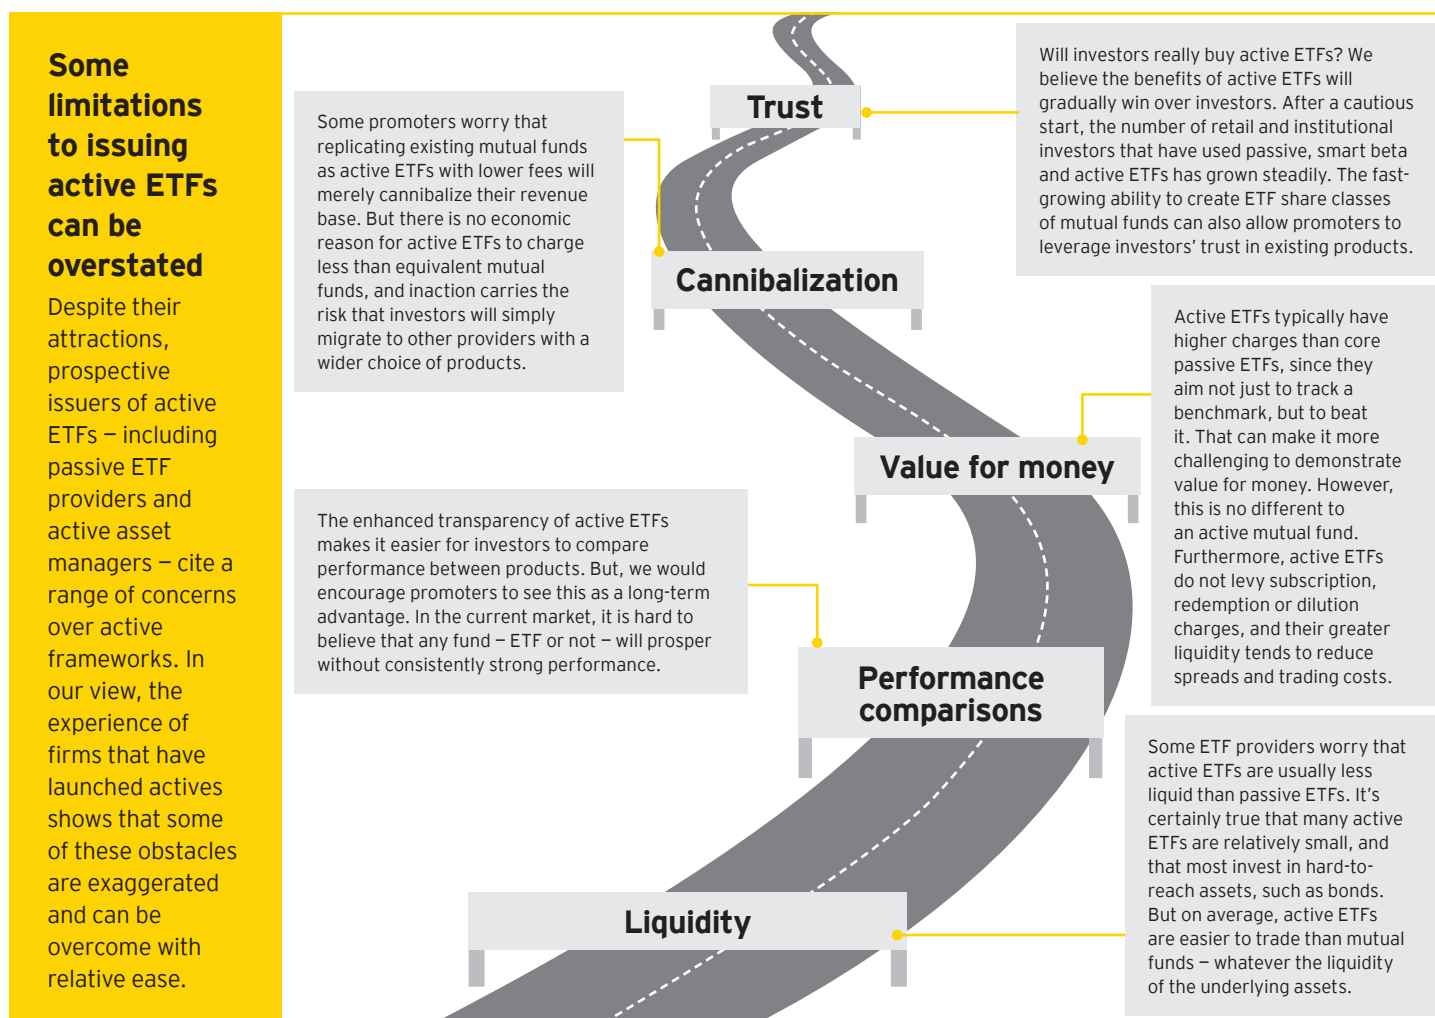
Some limitations to issuing active ETFs can be overstated

Despite their attractions, prospective issuers of active ETFs – including passive ETF providers and active asset managers – cite a range of concerns over active frameworks. In our view, the experience of firms that have launched actives shows that some of these obstacles are exaggerated and can be overcome with relative ease.

Some promoters worry that replicating existing mutual funds as active ETFs with lower fees will merely cannibalize their revenue base. But there is no economic reason for active ETFs to charge less than equivalent mutual funds, and inaction carries the risk that investors will simply migrate to other providers with a wider choice of products.

Trust

Will investors really buy active ETFs? We believe the benefits of active ETFs will gradually win over investors. After a cautious start, the number of retail and institutional investors that have used passive, smart beta and active ETFs has grown steadily. The fast-growing ability to create ETF share classes of mutual funds can also allow promoters to leverage investors' trust in existing products.

Cannibalization

Active ETFs typically have higher charges than core passive ETFs, since they aim not just to track a benchmark, but to beat it. That can make it more challenging to demonstrate value for money. However, this is no different to an active mutual fund. Furthermore, active ETFs do not levy subscription, redemption or dilution charges, and their greater liquidity tends to reduce spreads and trading costs.

Value for money

The enhanced transparency of active ETFs makes it easier for investors to compare performance between products. But, we would encourage promoters to see this as a long-term advantage. In the current market, it is hard to believe that any fund – ETF or not – will prosper without consistently strong performance.

Performance comparisons

Some ETF providers worry that active ETFs are usually less liquid than passive ETFs. It's certainly true that many active ETFs are relatively small, and that most invest in hard-to-reach assets, such as bonds. But on average, active ETFs are easier to trade than mutual funds – whatever the liquidity of the underlying assets.

Liquidity